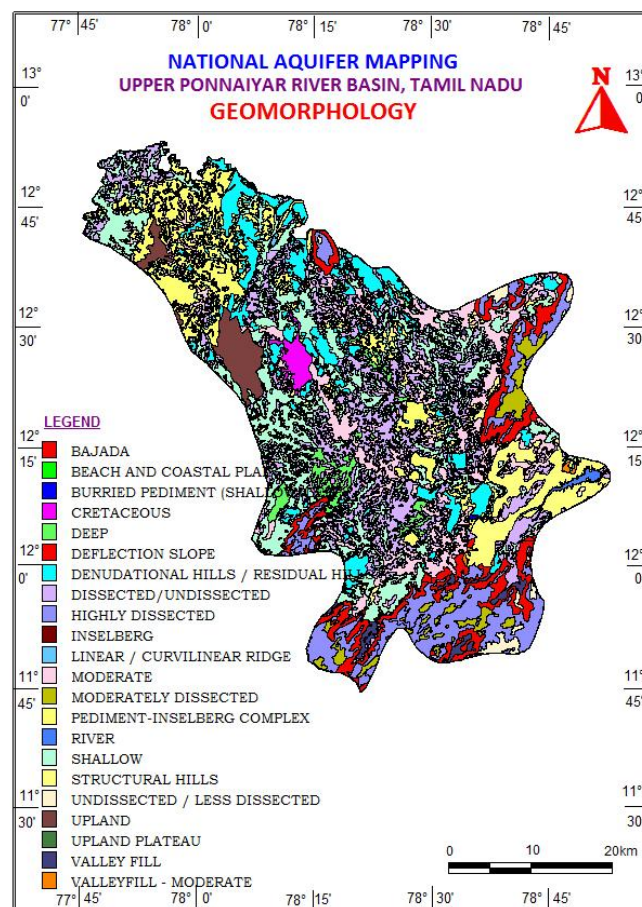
77° 45' 78° 0' 78° 15' 78° 30' 78° 45'

NATIONAL AQUIFER MAPPING
UPPER PONNAIYAR RIVER BASIN, TAMIL NADU
GEOMORPHOLOGY

N

13° 0'
12° 45'
12° 30'
12° 15'
12° 0'
11° 45'
11° 30'

13° 0
12° 45
12° 30
12° 15
12° 0
11° 45
11° 30

LEGEND
BAJADA
BEACH AND COASTAL PLA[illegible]
BURRIED PEDIMENT (SHALL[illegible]
CRETACEOUS
DEEP
DEFLECTION SLOPE
DENUDATIONAL HILLS / RESIDUAL H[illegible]
DISSECTED/UNDISSECTED
HIGHLY DISSECTED
INSELBERG
LINEAR / CURVILINEAR RIDGE
MODERATE
MODERATELY DISSECTED
PEDIMENT-INSELBERG COMPLEX
RIVER
SHALLOW
STRUCTURAL HILLS
UNDISSECTED / LESS DISSECTED
UPLAND
UPLAND PLATEAU
VALLEY FILL
VALLEYFILL - MODERATE

0 10 20km

77° 45' 78° 0' 78° 15' 78° 30' 78° 45'